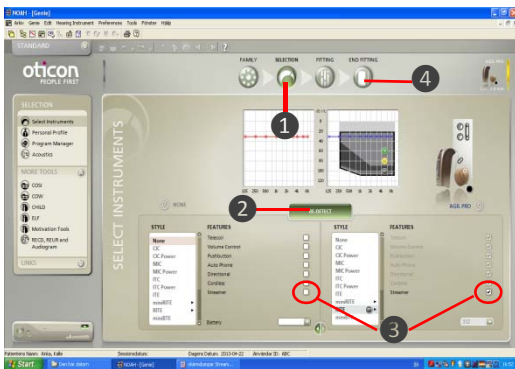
NOAH - [Genie]
Aktiv Genie Edit Hearing Instrument Preferences Tools Fönster Hjälp
STANDARD
oticon
PEOPLE FIRST
SELECTION
Select Instruments
Personal Profile
Program Manager
Acoustics
MORE TOOLS
COSI
COW
CHILD
ELF
Motivation Tools
RECD, REUR and Audiogram
LINKS
FAMILY
SELECTION
FITTING
END FITTING
4
1
SELECT INSTRUMENTS
2
DETECT
NONE
AGIL PRO
STYLE
None
CIC
CIC Power
MIC
MIC Power
ITC
ITC Power
ITE
miniBTE
RITE
miniBTE
FEATURES
Telecoil
Volume Control
Pushbutton
Auto Phone
Directional
Cordless
Streamer
Battery
STYLE
None
CIC
CIC Power
MIC
MIC Power
ITC
ITC Power
ITE
miniBTE
FEATURES
Streamer
3
Patientens Namn: Antus, Kalle
Sessionsdatum:
Dagens Datum: 2013-04-22
Användar ID: ABC
Start
NOAH - [Genie]